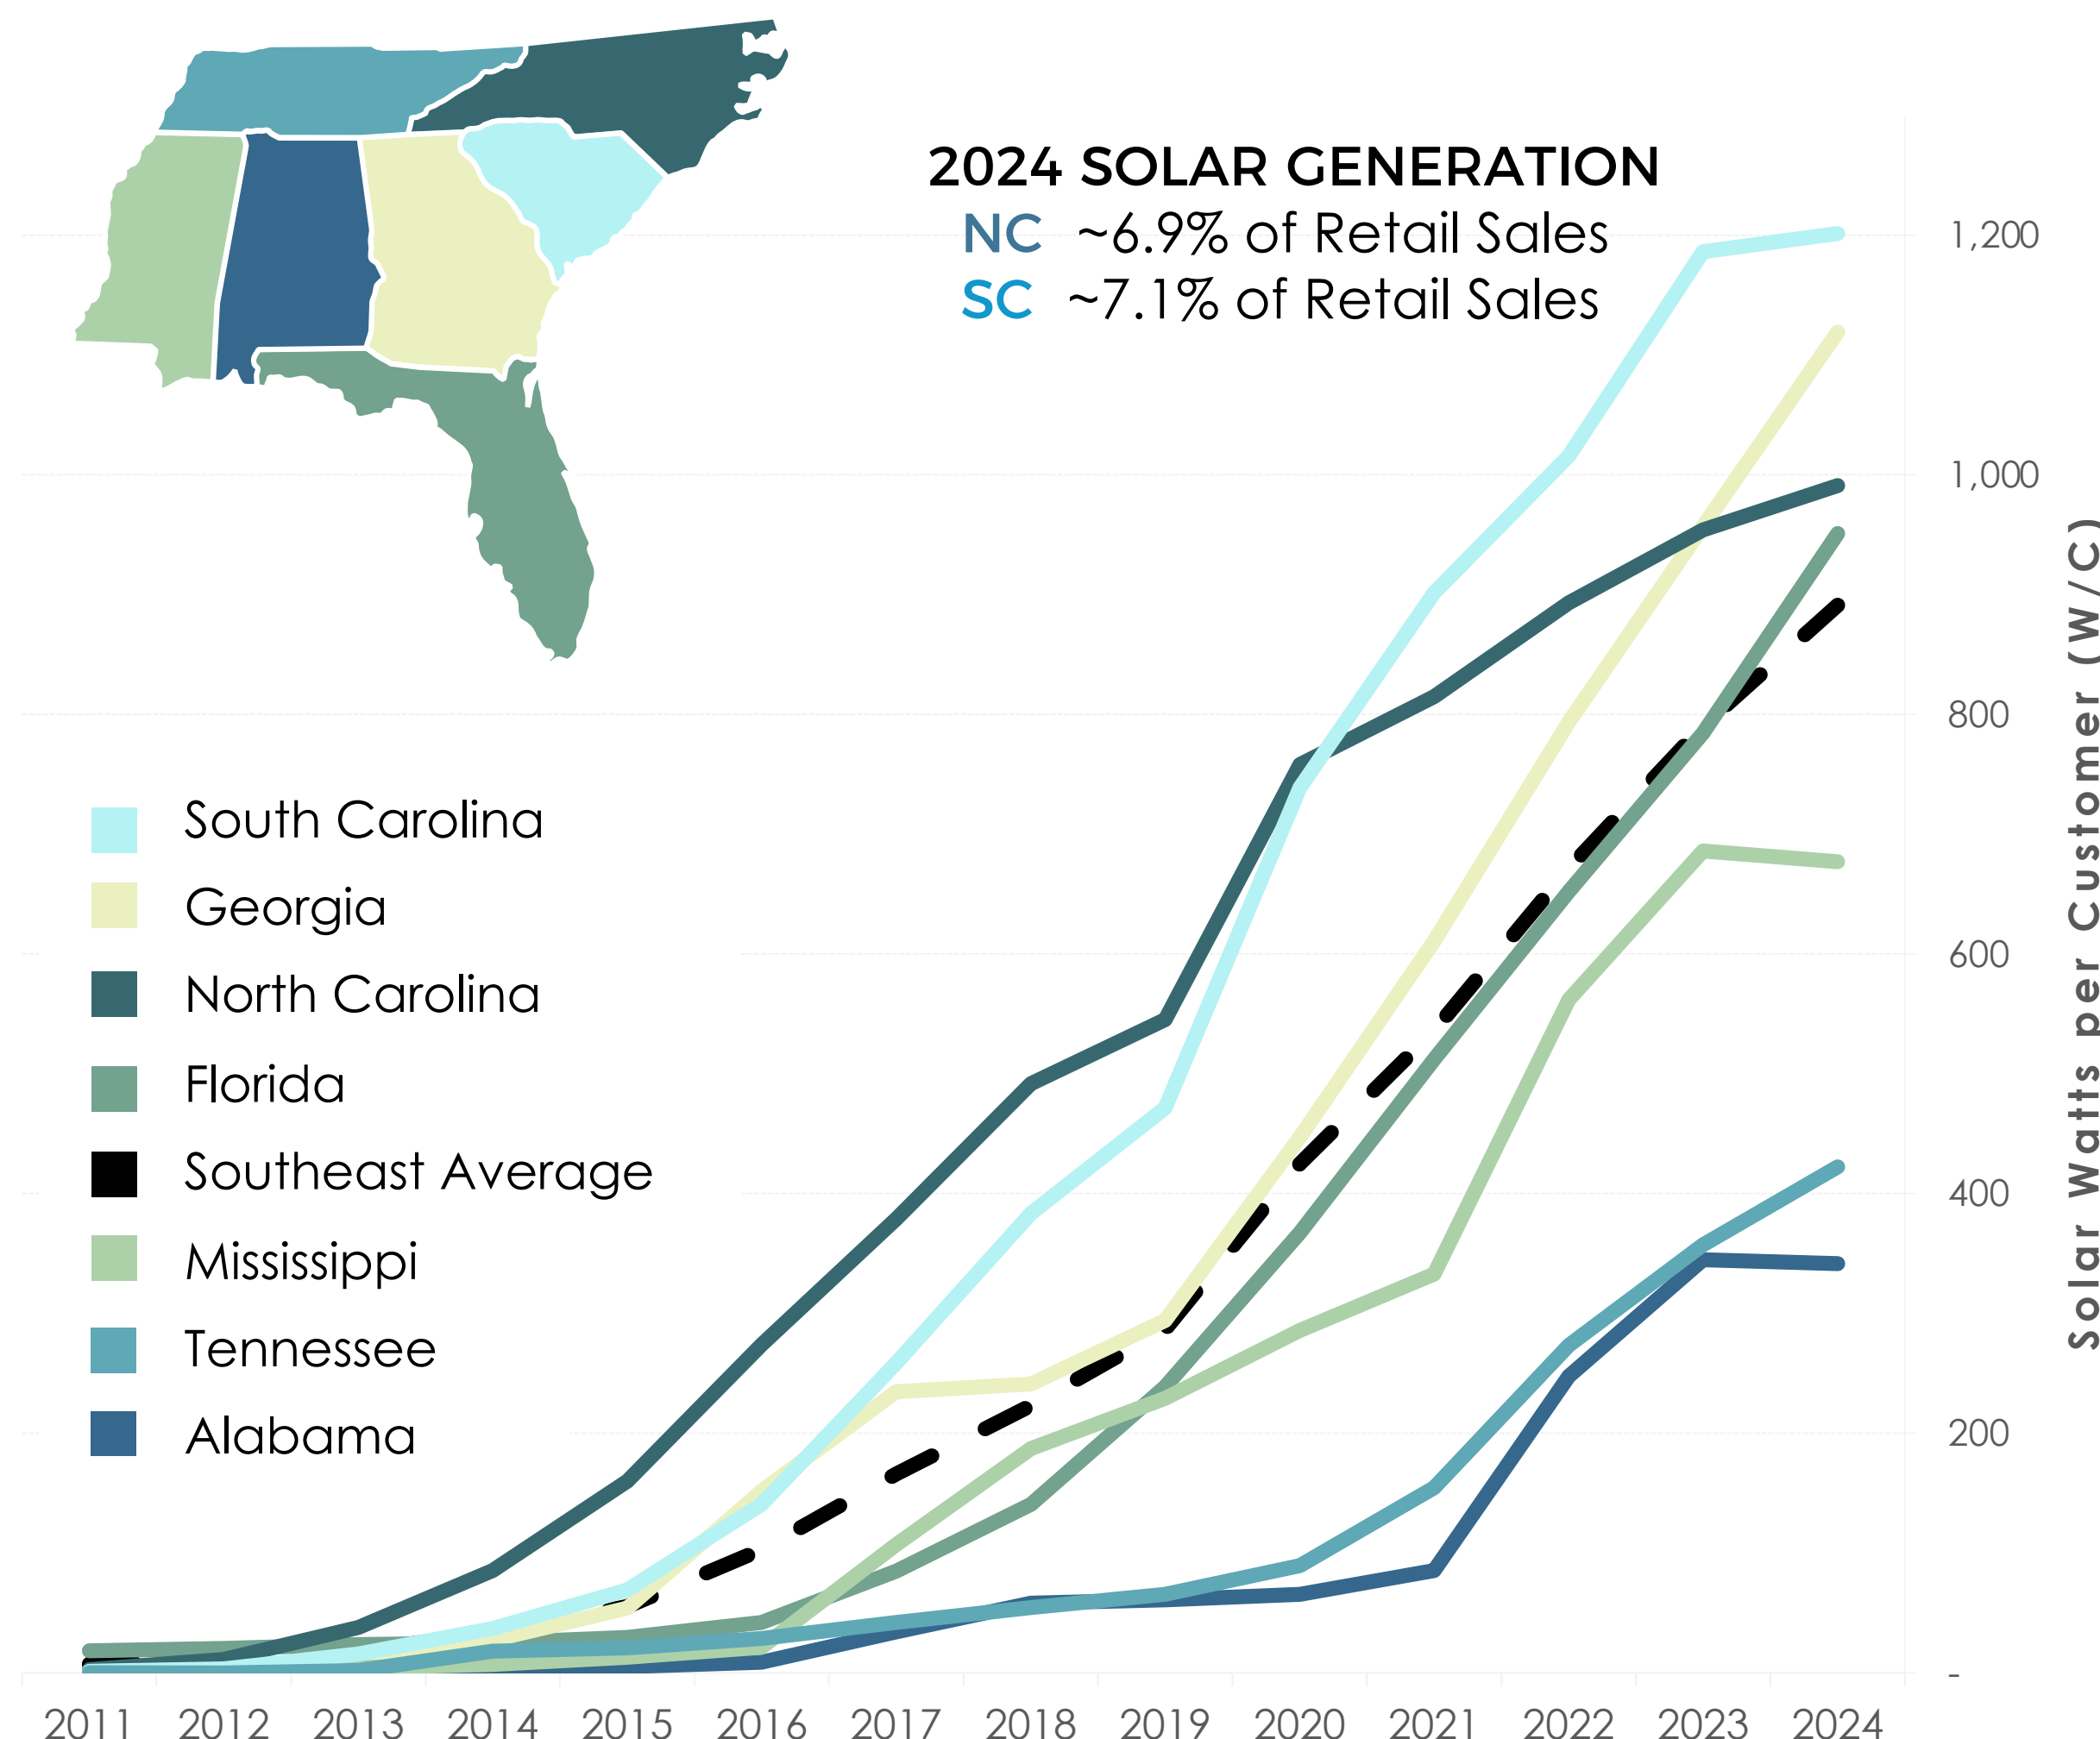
2024 SOLAR GENERATION
NC ~6.9% of Retail Sales
SC ~7.1% of Retail Sales

South Carolina
Georgia
North Carolina
Florida
Southeast Average
Mississippi
Tennessee
Alabama

1,200
1,000
800
600
400
200
-

Solar Watts per Customer (W/C)

2011 2012 2013 2014 2015 2016 2017 2018 2019 2020 2021 2022 2023 2024